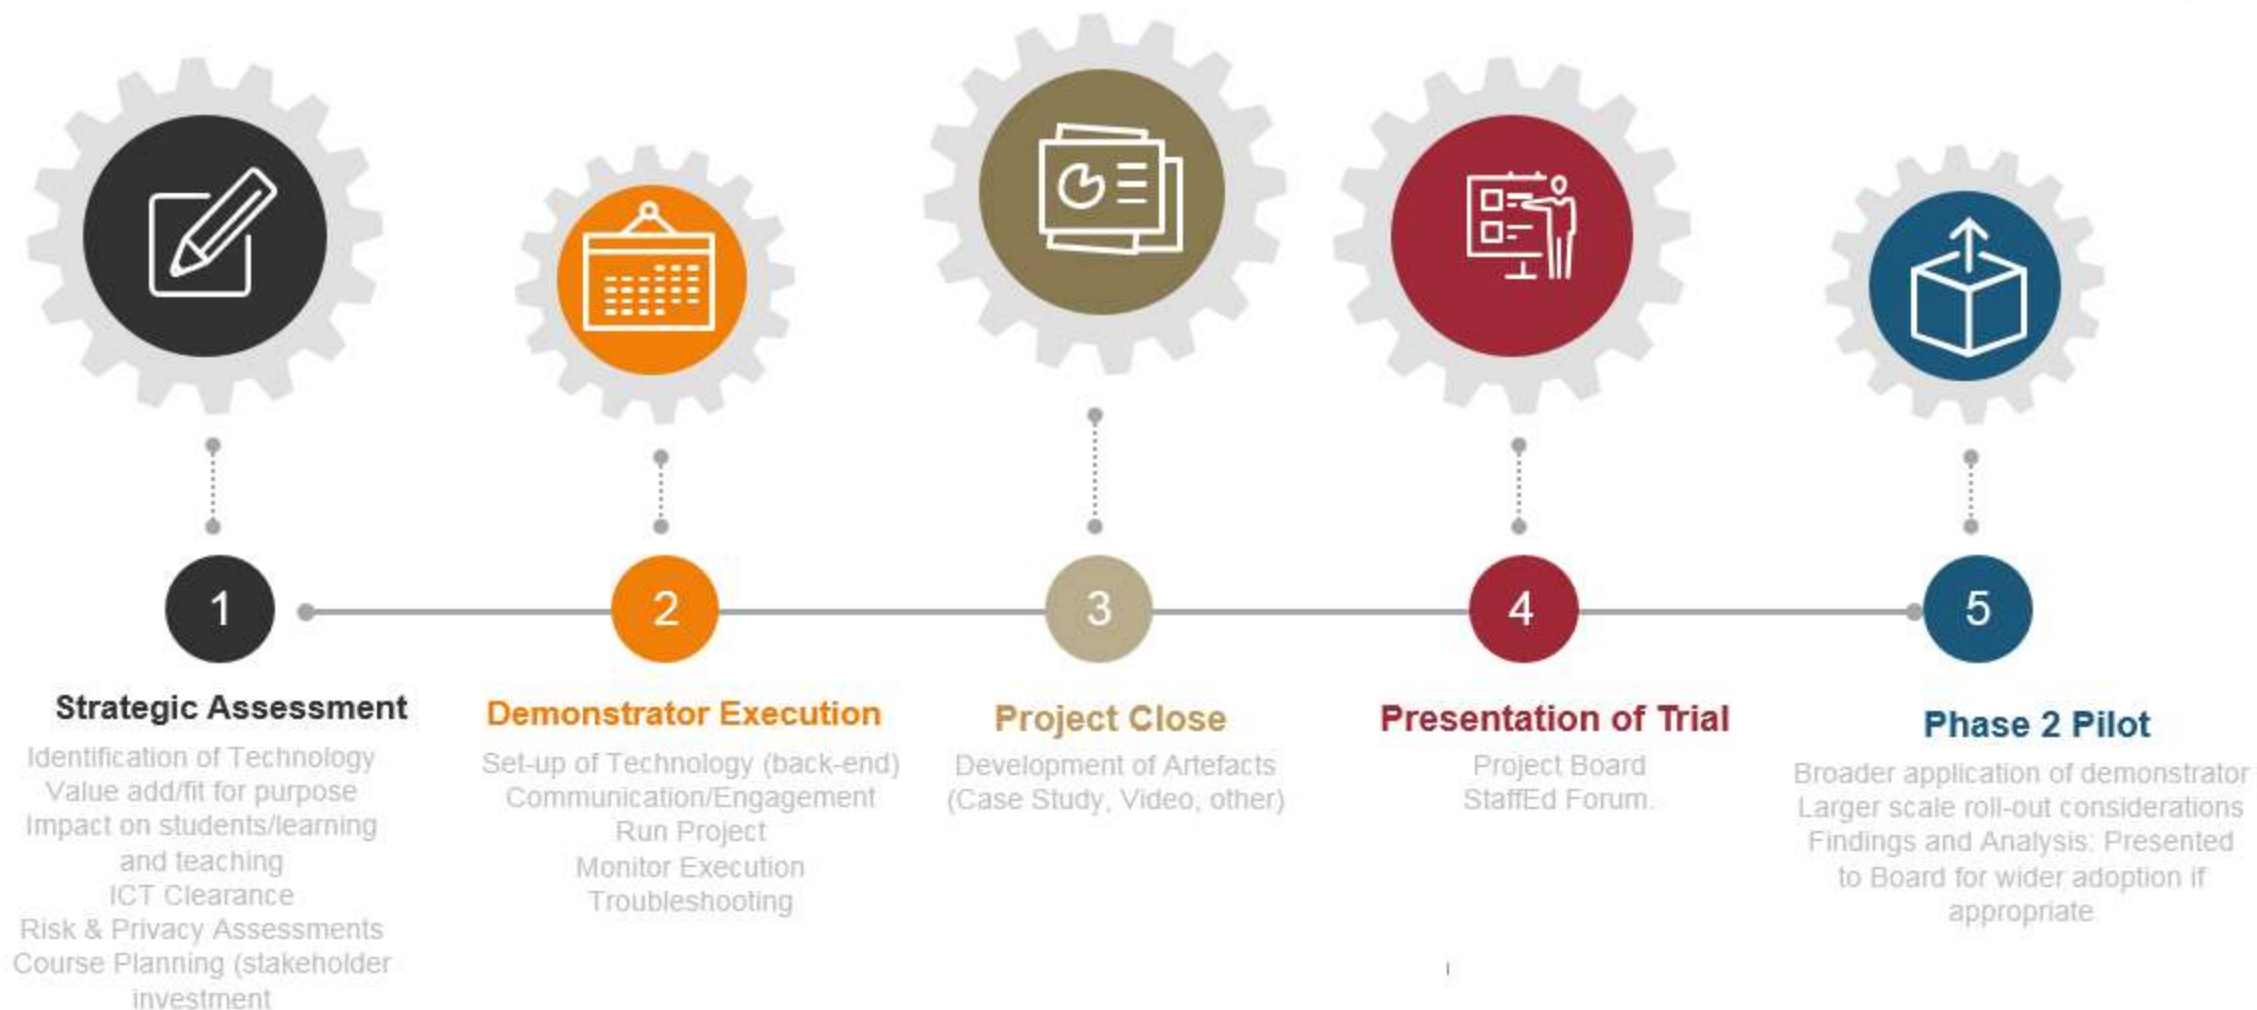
1

Strategic Assessment

Identification of Technology
Value add/fit for purpose
Impact on students/learning and teaching
ICT Clearance
Risk & Privacy Assessments
Course Planning (stakeholder investment

2

Demonstrator Execution

Set-up of Technology (back-end)
Communication/Engagement
Run Project
Monitor Execution
Troubleshooting

3

Project Close

Development of Artefacts
(Case Study, Video, other)

4

Presentation of Trial

Project Board
StaffEd Forum.

5

Phase 2 Pilot

Broader application of demonstrator
Larger scale roll-out considerations
Findings and Analysis: Presented to Board for wider adoption if appropriate